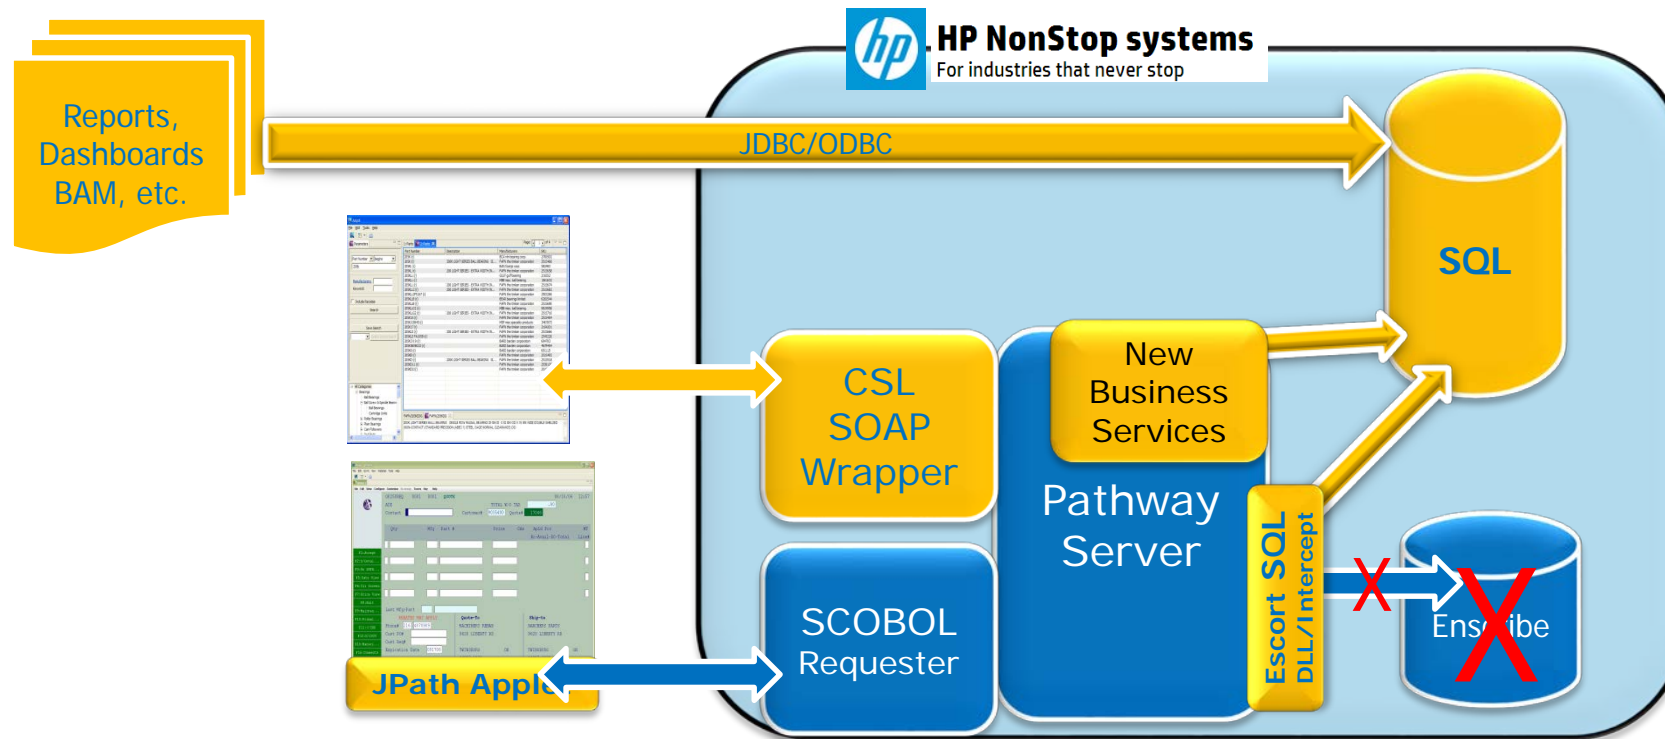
Reports, Dashboards BAM, etc.

hp HP NonStop systems
For industries that never stop

JDBC/ODBC

SQL

New Business Services

CSL SOAP Wrapper

Pathway Server

Escort SQL
DLL/Intercept

Ens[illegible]ibe

SCOBOL Requester

JPath Appl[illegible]